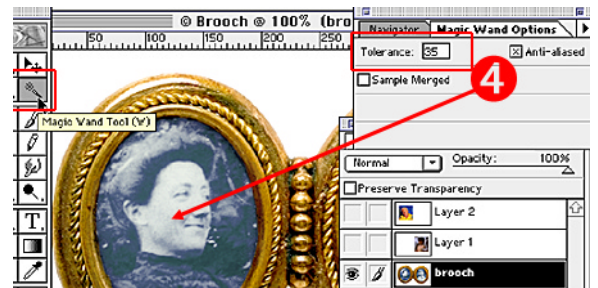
© Brooch @ 100% (bro

50 100 150 200 250

Navigator Magic Wand Options

Tolerance: 35

Anti-aliased

Sample Merged

4

Magic Wand Tool (W)

Normal

Opacity: 100%

Preserve Transparency

Layer 2

Layer 1

brooch

T.